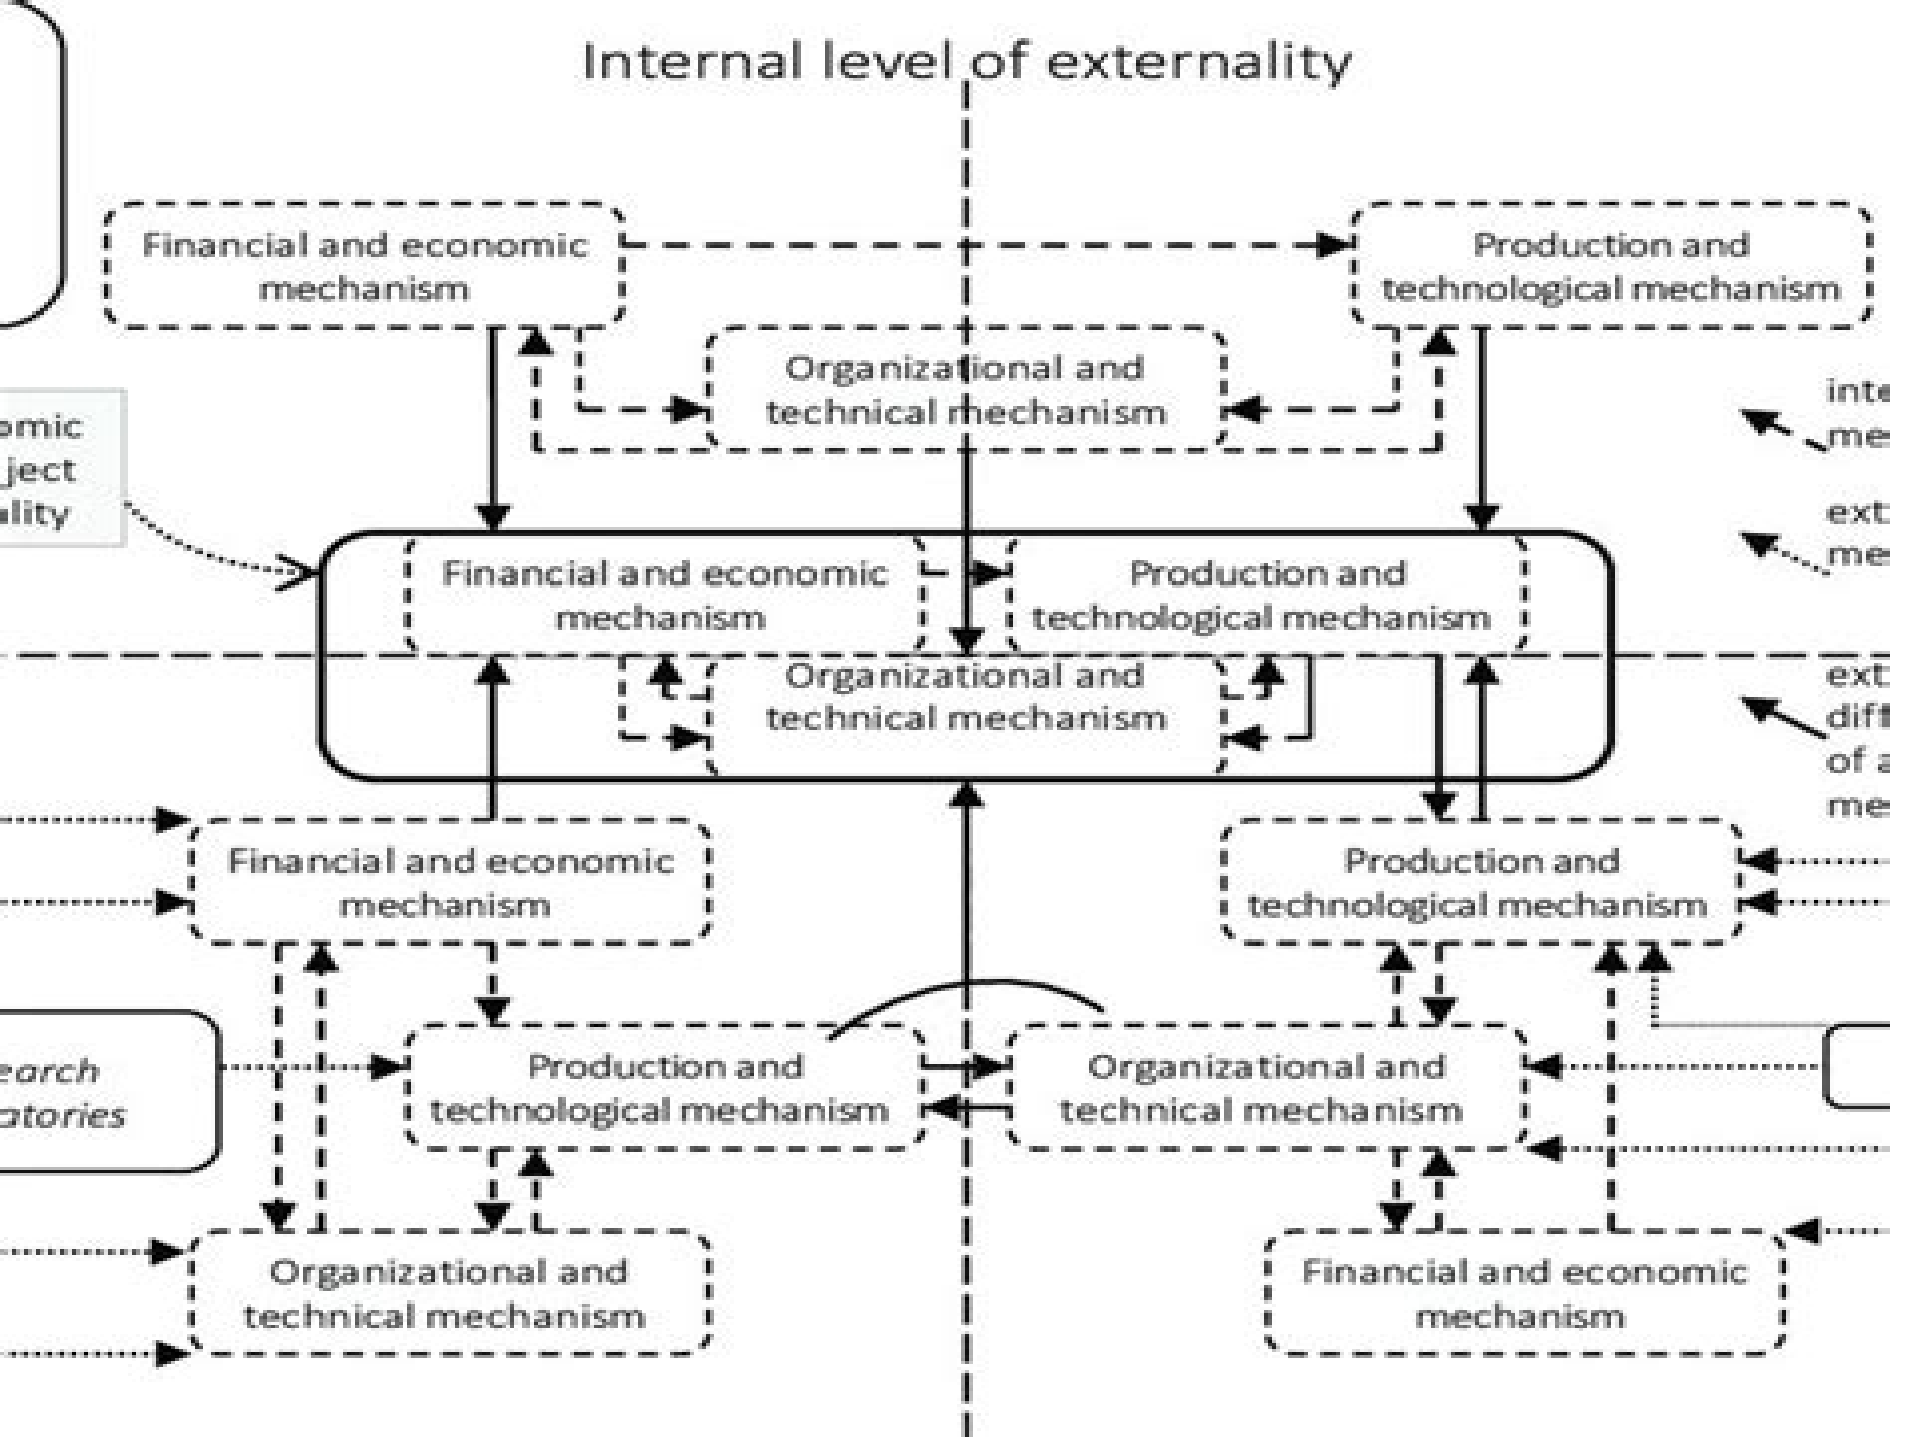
Internal level of externality

Financial and economic mechanism

Production and technological mechanism

Organizational and technical mechanism

omic
ject
lity

inte
me

ext
me

Financial and economic mechanism

Production and technological mechanism

Organizational and technical mechanism

ext
diff
of a
me

Financial and economic mechanism

Production and technological mechanism

earch
atories

Production and technological mechanism

Organizational and technical mechanism

Organizational and technical mechanism

Financial and economic mechanism